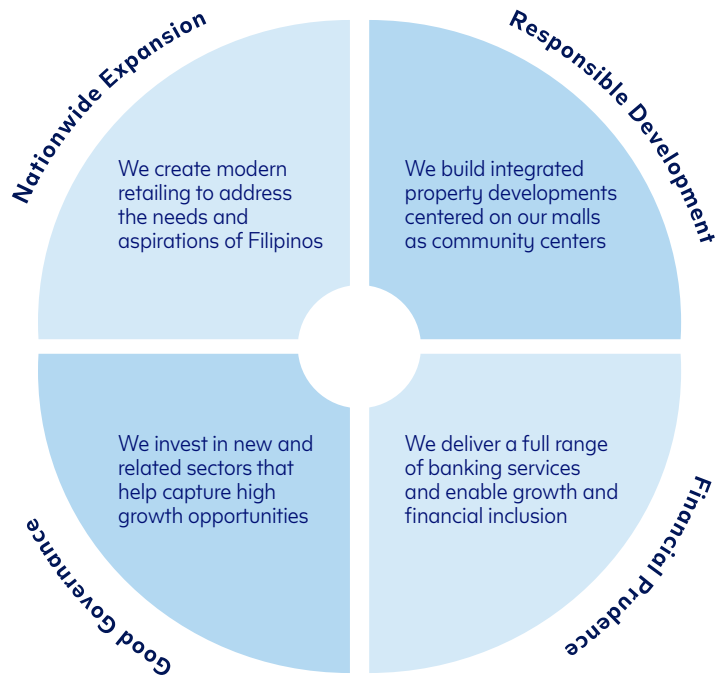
Nationwide Expansion

We create modern retailing to address the needs and aspirations of Filipinos

Responsible Development

We build integrated property developments centered on our malls as community centers

We invest in new and related sectors that help capture high growth opportunities

Good Governance

We deliver a full range of banking services and enable growth and financial inclusion

Financial Prudence